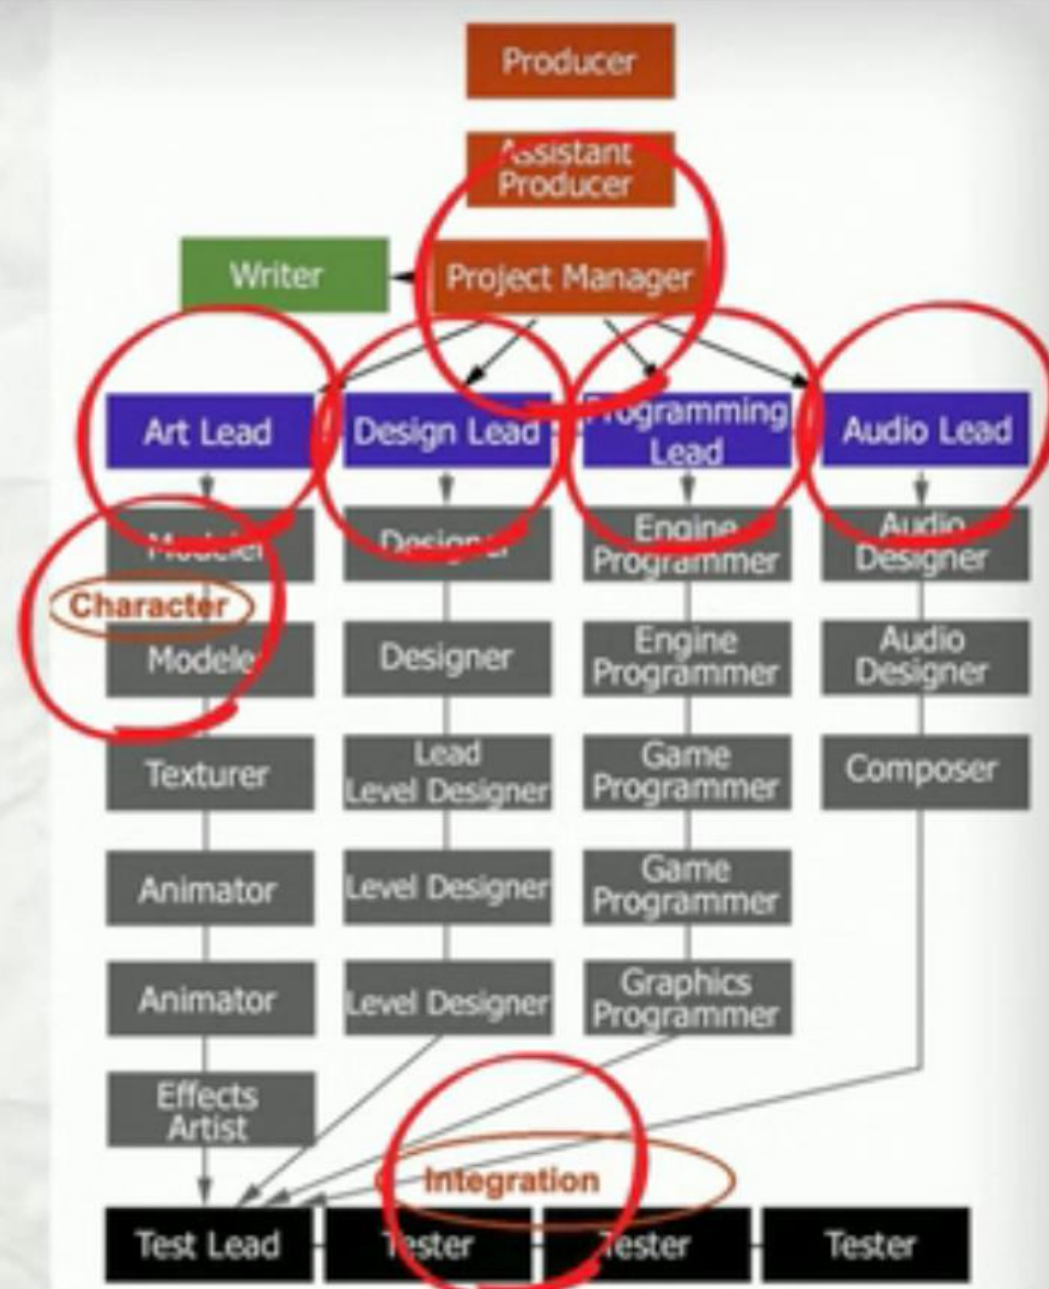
Producer

Assistant Producer

Writer

Project Manager

Art Lead

Design Lead

Programming Lead

Audio Lead

Modeler

Designer

Engine Programmer

Audio Designer

Character

Modeler

Designer

Engine Programmer

Audio Designer

Texturer

Lead Level Designer

Game Programmer

Composer

Animator

Level Designer

Game Programmer

Animator

Level Designer

Graphics Programmer

Effects Artist

Integration

Test Lead

Tester

Tester

Tester